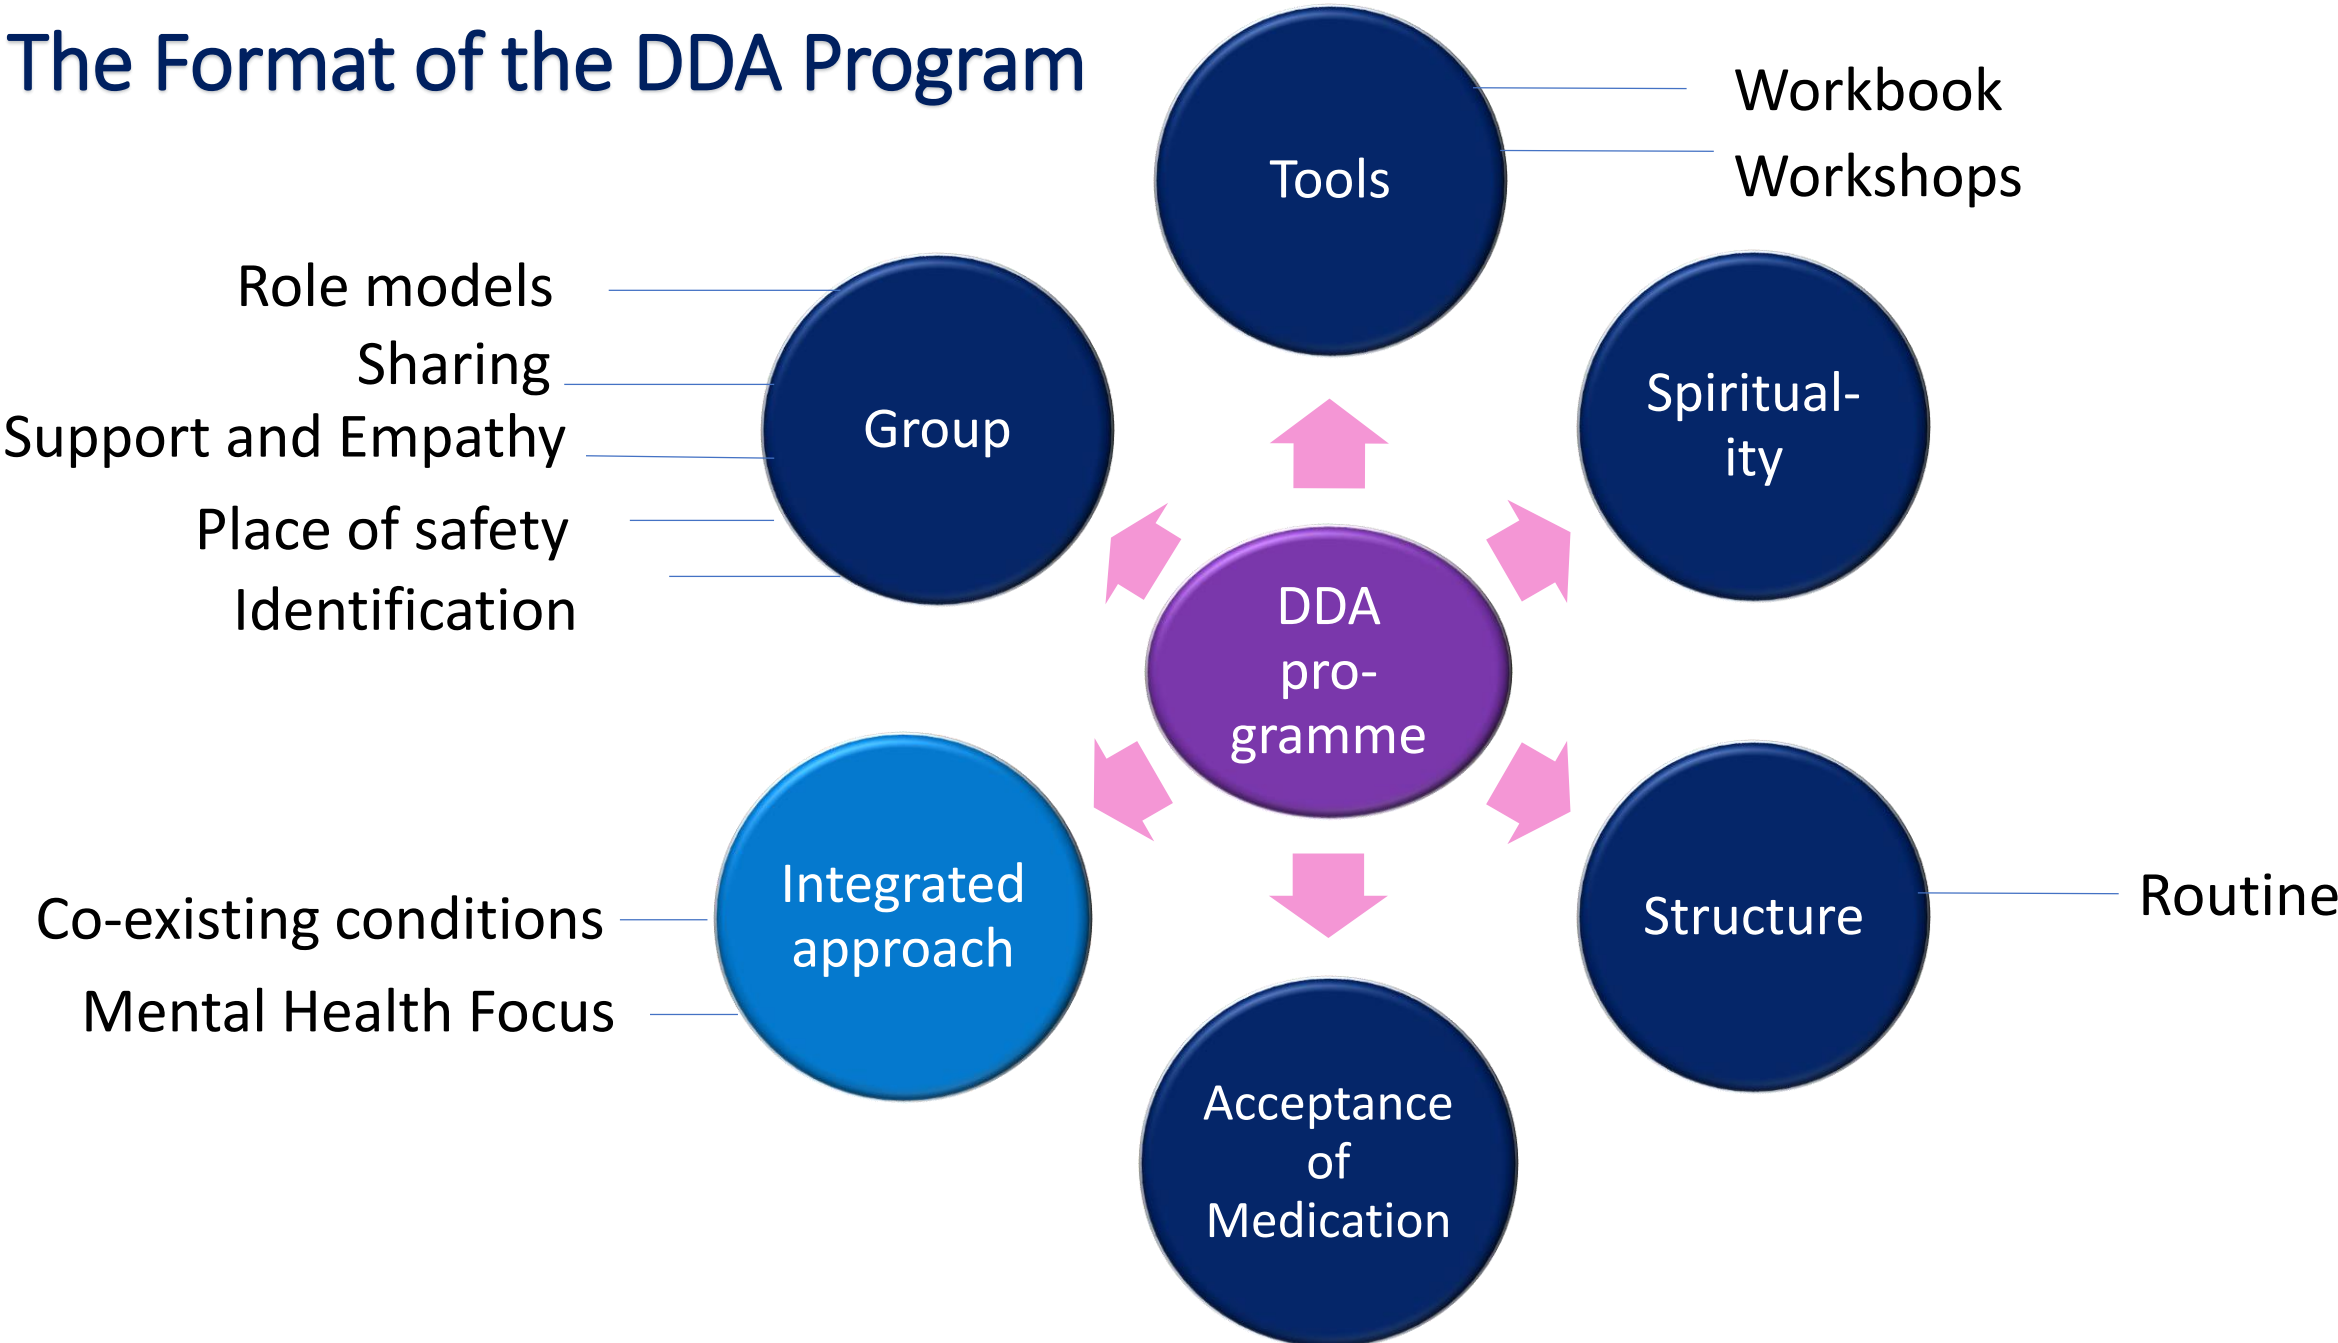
The Format of the DDA Program

Tools

Workbook

Workshops

Role models

Sharing

Support and Empathy

Place of safety

Identification

Group

Spiritual-ity

DDA programme

Integrated approach

Co-existing conditions

Mental Health Focus

Structure

Routine

Acceptance of Medication